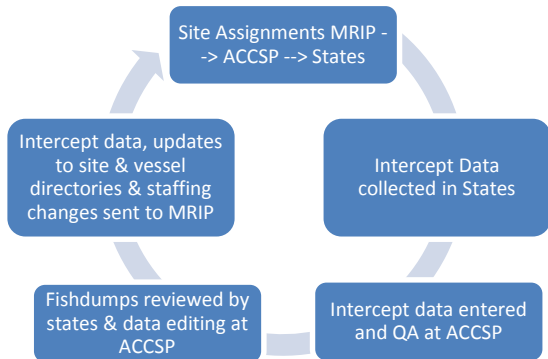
Site Assignments MRIP --> ACCSP --> States

Intercept Data collected in States

Intercept data entered and QA at ACCSP

Fishdumps reviewed by states & data editing at ACCSP

Intercept data, updates to site & vessel directories & staffing changes sent to MRIP